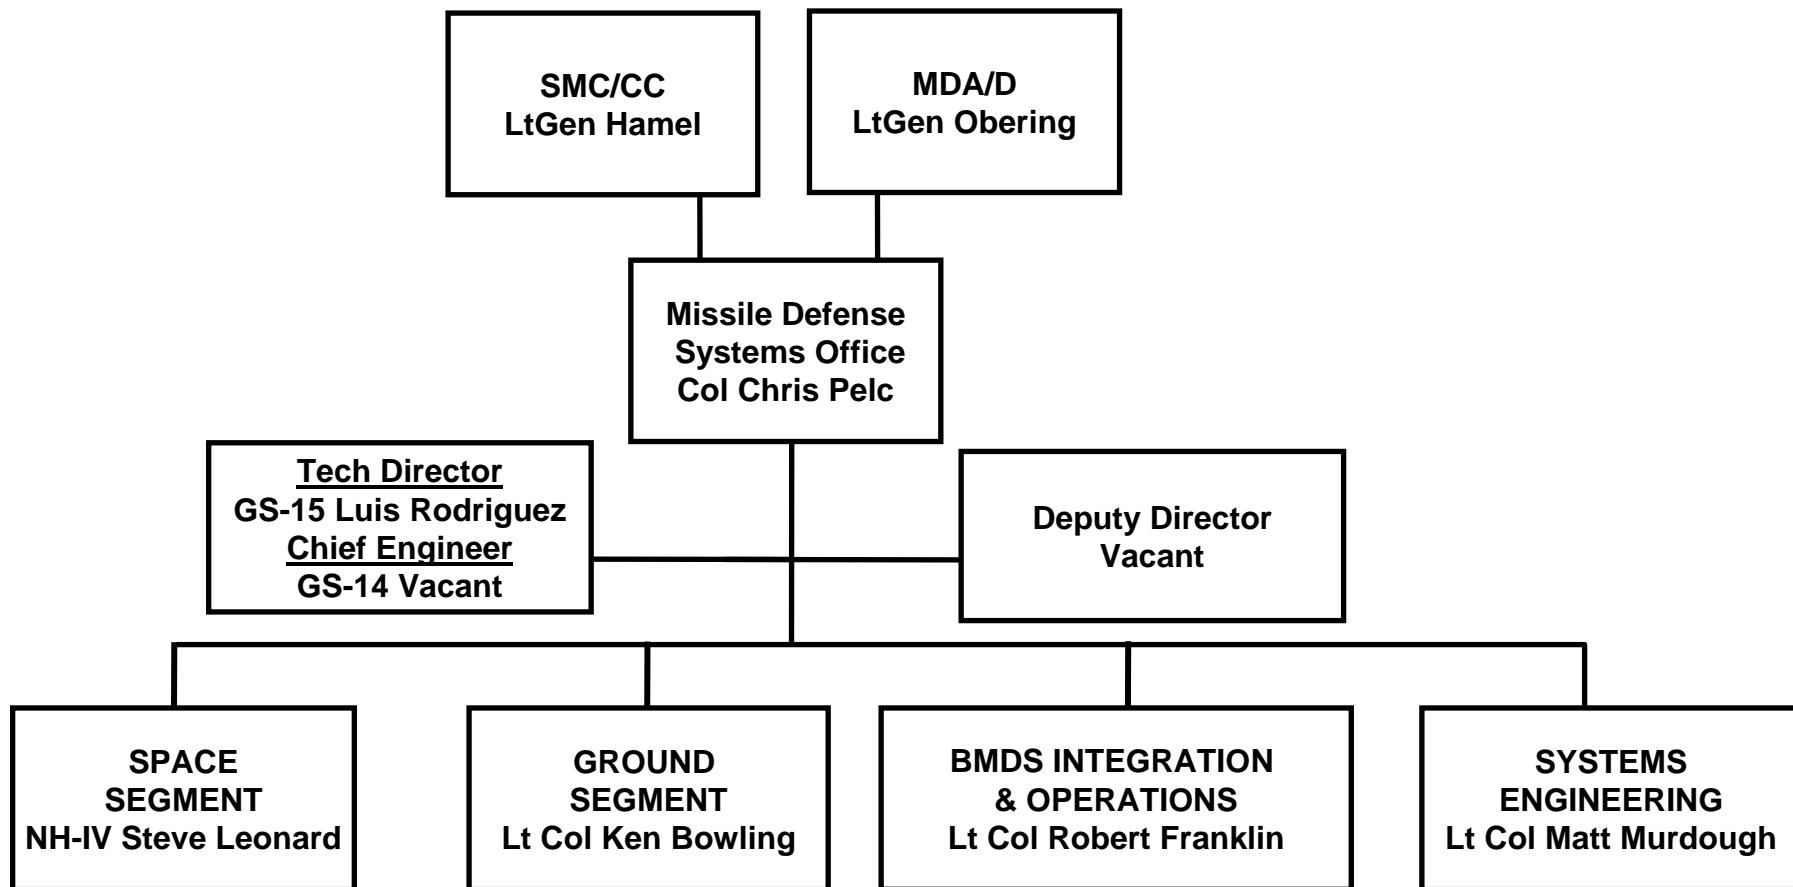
SMC/CC
LtGen Hamel

MDA/D
LtGen Obering

Missile Defense
Systems Office
Col Chris Pelc

Tech Director
GS-15 Luis Rodriguez
Chief Engineer
GS-14 Vacant

Deputy Director
Vacant

SPACE
SEGMENT
NH-IV Steve Leonard

GROUND
SEGMENT
Lt Col Ken Bowling

BMDS INTEGRATION
& OPERATIONS
Lt Col Robert Franklin

SYSTEMS
ENGINEERING
Lt Col Matt Murdough